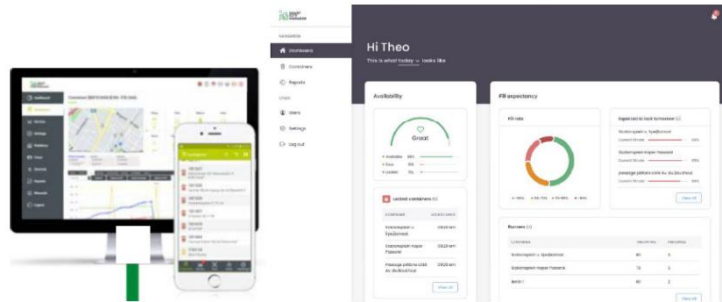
Hi Theo

This is what today tasks like

Dashboard

Containers

Reports

Users

Settings

Log out

Availability

Great

Fill expectancy

Fill rate

Locked containers

Rumors

View all

View all

View all